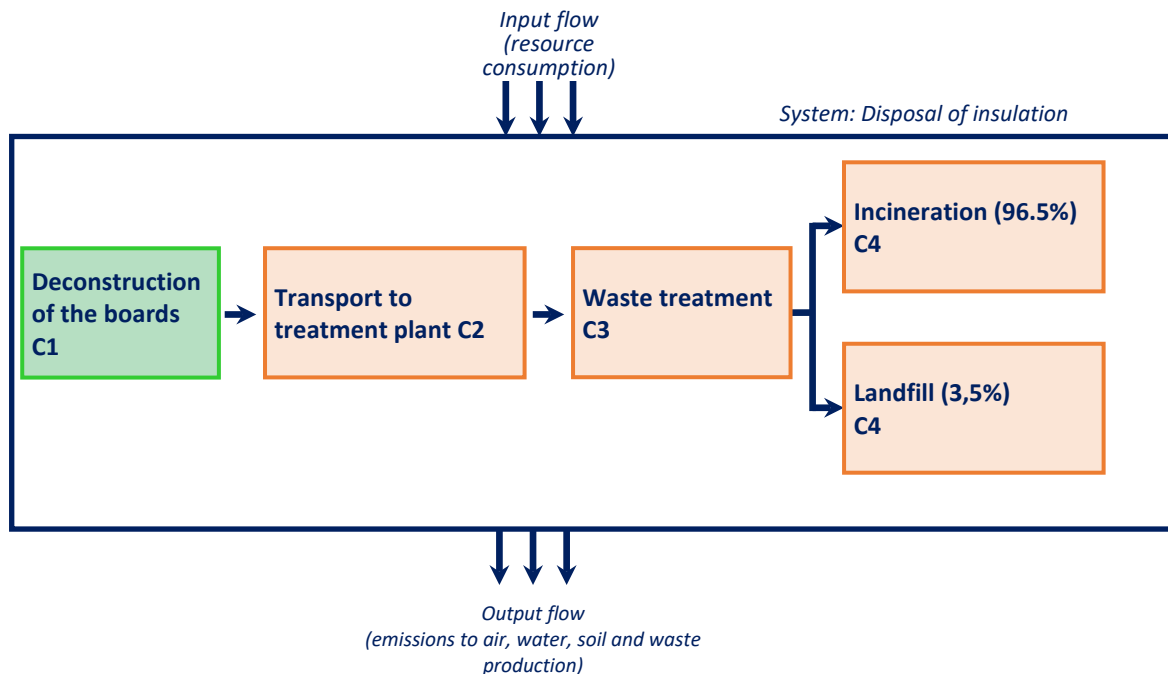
Input flow
(resource consumption)

System: Disposal of insulation

Deconstruction of the boards C1

Transport to treatment plant C2

Waste treatment C3

Incineration (96.5%) C4

Landfill (3,5%) C4

Output flow
(emissions to air, water, soil and waste production)